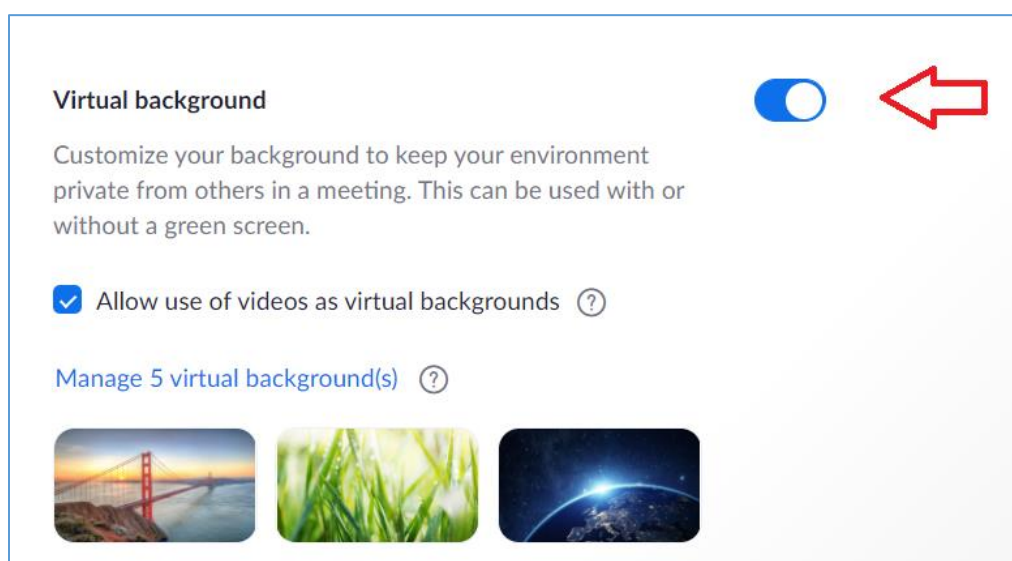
Virtual background

Customize your background to keep your environment private from others in a meeting. This can be used with or without a green screen.

Allow use of videos as virtual backgrounds ?

Manage 5 virtual background(s) ?